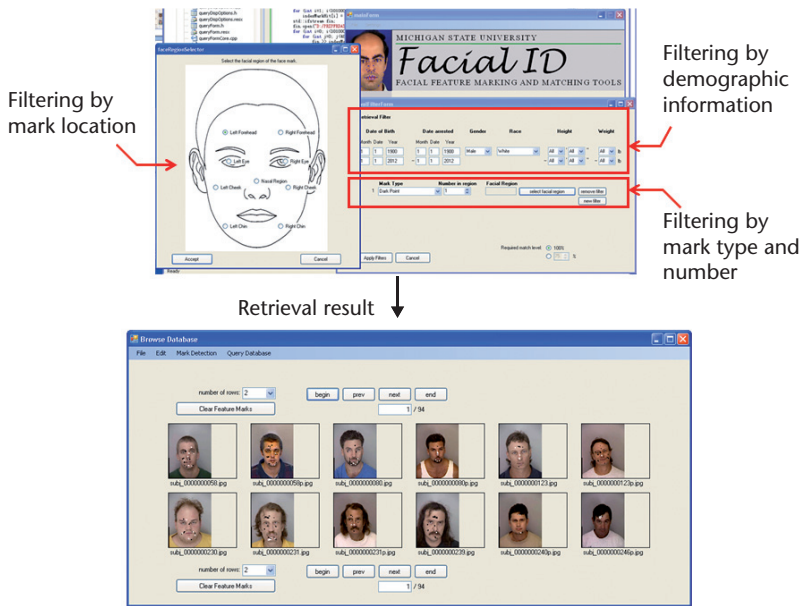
MICHIGAN STATE UNIVERSITY
Facial ID
FACIAL FEATURE MARKING AND MATCHING TOOLS

FaceRegionSelector
Select the facial region of the face mark.
Left Forehead
Right Forehead
Left Eye
Right Eye
Nasal Region
Left Cheek
Right Cheek
Left Chin
Right Chin
Accept
Cancel

Filtering by mark location

Filtering by demographic information

Retrieval Filter
Date of Birth
Date arrested
Gender
Race
Height
Weight
Month Date Year
Month Date Year
1 1 1900
1 1 1900
Male
White
1 1 2012
1 1 2012
All
lb.

Mark Type
Number in region
Facial Region
1 Dark Point
select facial region
remove filter
new filter

Filtering by mark type and number

Required match level 100%
Apply Filters
Cancel

Retrieval result

Browse Database
File Edit Mark Detection Query Database
number of rows: 2
Clear Feature Marks
begin prev next end
1 / 94
subj_0000000058.jpg
subj_0000000058p.jpg
subj_0000000080.jpg
subj_0000000080p.jpg
subj_0000000123.jpg
subj_0000000123p.jpg
subj_0000000230.jpg
subj_0000000231.jpg
subj_0000000231p.jpg
subj_0000000239.jpg
subj_0000000240p.jpg
subj_0000000246p.jpg
number of rows: 2
Clear Feature Marks
begin prev next end
1 / 94